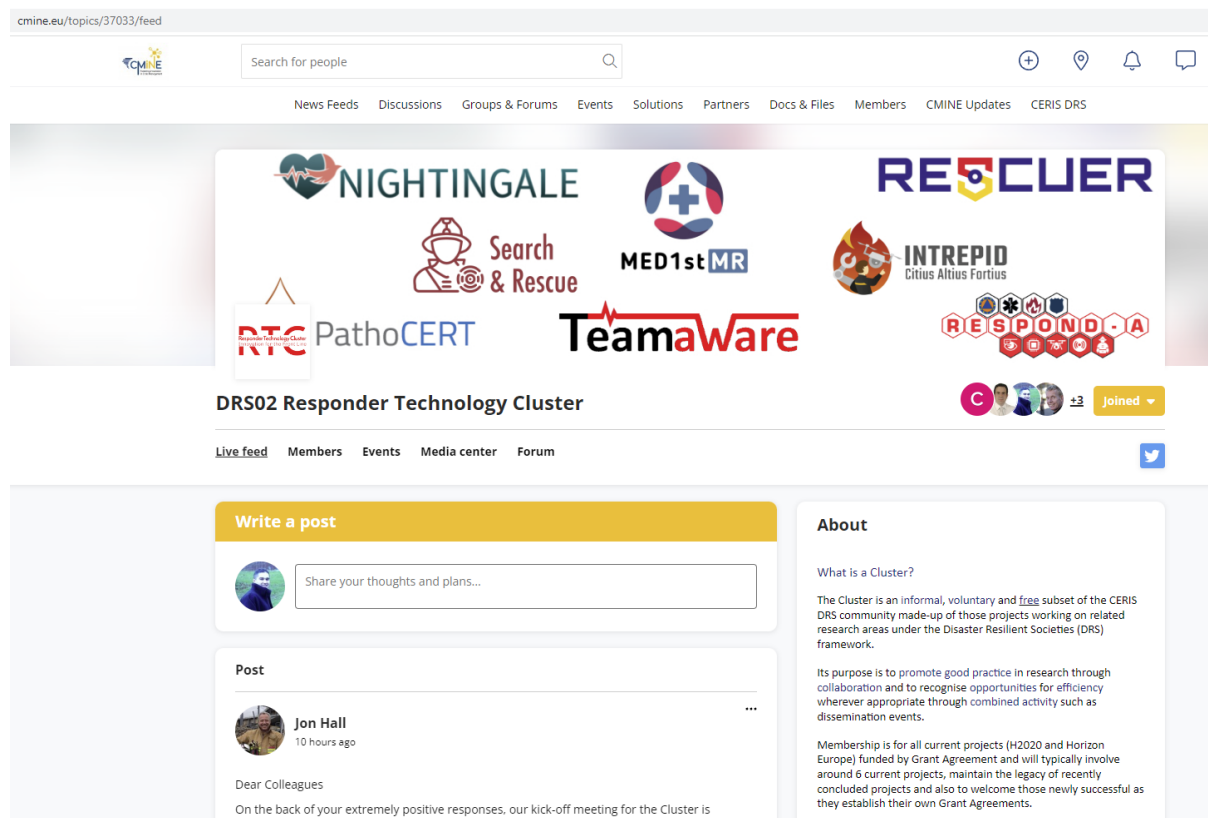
cmine.eu/topics/37033/feed

CMINE

Search for people

News Feeds Discussions Groups & Forums Events Solutions Partners Docs & Files Members CMINE Updates CERIS DRS

NIGHTINGALE

MED1stMR

RESCUER

Search & Rescue

INTREPID
Citius Altius Fortius

RTC
Responder Technology Cluster

PathoCERT

TeamaWare

RESPOND-A

DRS02 Responder Technology Cluster

C +3 Joined

Live feed Members Events Media center Forum

Write a post

Share your thoughts and plans...

Post

Jon Hall
10 hours ago

Dear Colleagues

On the back of your extremely positive responses, our kick-off meeting for the Cluster is

About

What is a Cluster?

The Cluster is an informal, voluntary and free subset of the CERIS DRS community made-up of those projects working on related research areas under the Disaster Resilient Societies (DRS) framework.

Its purpose is to promote good practice in research through collaboration and to recognise opportunities for efficiency wherever appropriate through combined activity such as dissemination events.

Membership is for all current projects (H2020 and Horizon Europe) funded by Grant Agreement and will typically involve around 6 current projects, maintain the legacy of recently concluded projects and also to welcome those newly successful as they establish their own Grant Agreements.